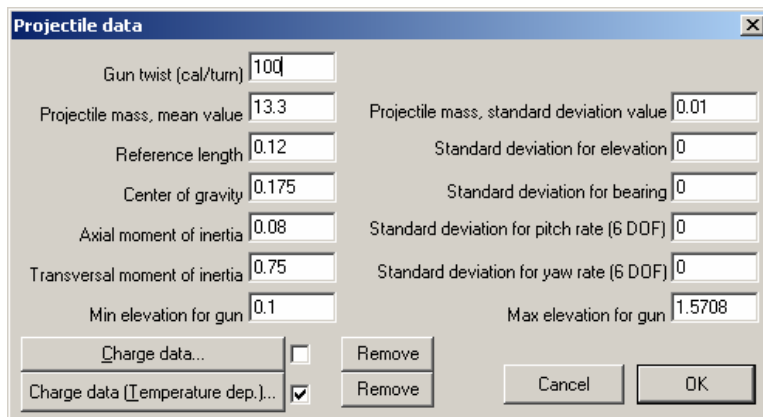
Projectile data

Gun twist (cal/turn) 100

Projectile mass, mean value 13.3

Reference length 0.12

Center of gravity 0.175

Axial moment of inertia 0.08

Transversal moment of inertia 0.75

Min elevation for gun 0.1

Projectile mass, standard deviation value 0.01

Standard deviation for elevation 0

Standard deviation for bearing 0

Standard deviation for pitch rate (6 DOF) 0

Standard deviation for yaw rate (6 DOF) 0

Max elevation for gun 1.5708

Charge data...

Remove

Charge data (Temperature dep.)...

Remove

Cancel

OK